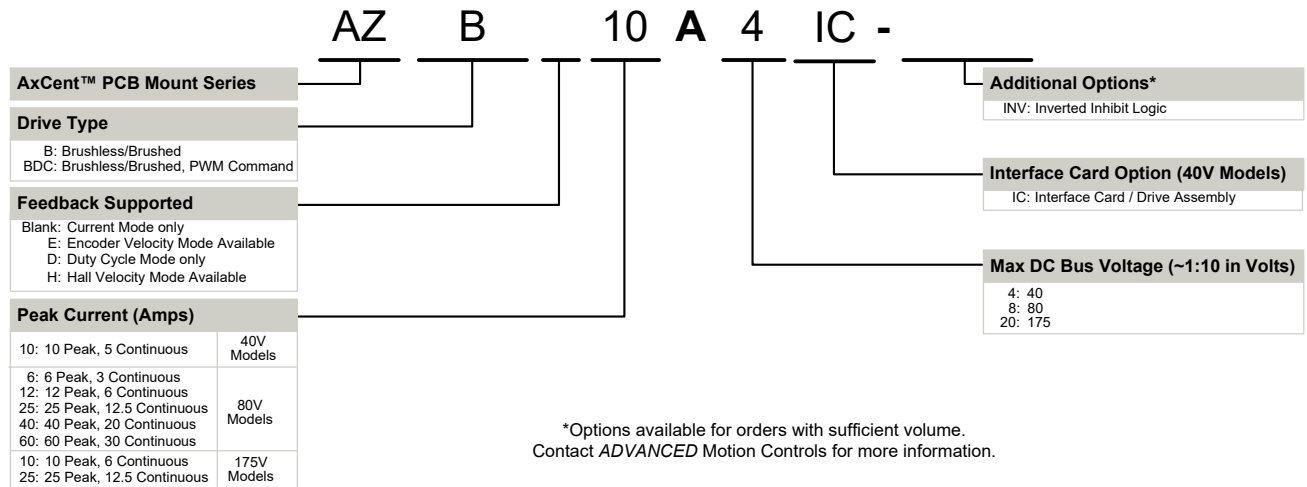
AZ B 10 A 4 IC -

AxCent™ PCB Mount Series

Drive Type
B: Brushless/Brushed
BDC: Brushless/Brushed, PWM Command

Feedback Supported
Blank: Current Mode only
E: Encoder Velocity Mode Available
D: Duty Cycle Mode only
H: Hall Velocity Mode Available

Peak Current (Amps)

| | |
|---|---|
| 10: 10 Peak, 5 Continuous | 40V Models |
| 6: 6 Peak, 3 Continuous<br>12: 12 Peak, 6 Continuous<br>25: 25 Peak, 12.5 Continuous<br>40: 40 Peak, 20 Continuous<br>60: 60 Peak, 30 Continuous | 80V Models |
| 10: 10 Peak, 6 Continuous<br>25: 25 Peak, 12.5 Continuous | 175V Models |

Additional Options*
INV: Inverted Inhibit Logic

Interface Card Option (40V Models)
IC: Interface Card / Drive Assembly

Max DC Bus Voltage (~1:10 in Volts)
4: 40
8: 80
20: 175

*Options available for orders with sufficient volume. Contact *ADVANCED* Motion Controls for more information.